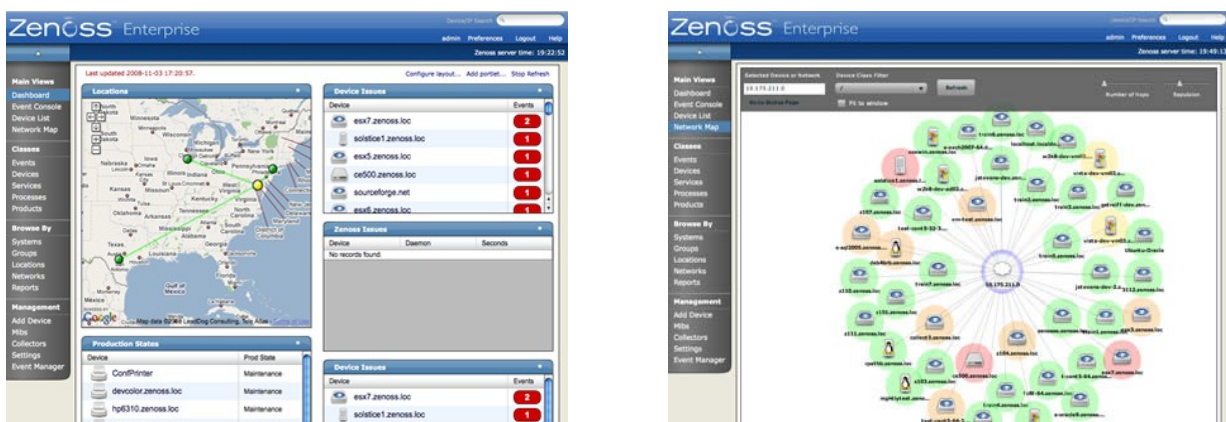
Zenoss Enterprise

DeviceIP Search

admin Preferences Logout Help

Zenoss server time: 19:22:52

Main Views
Dashboard
Event Console
Device List
Network Map

Classes
Events
Devices
Services
Processes
Products

Browse By
Systems
Groups
Locations
Networks
Reports

Management
Add Device
Mibs
Collectors
Settings
Event Manager

Last updated 2008-11-03 17:20:57.

Configure layout... Add portlet... Stop Refresh

Locations

Minnesota
Wisconsin
Michigan
Iowa
Nebraska
Illinois
Indiana
Ohio
Pennsylvania
Kansas
Missouri
Kentucky
Tennessee
Oklahoma
Arkansas
Texas
Mississippi
Alabama
Georgia
Louisiana
Gulf of Mexico
Mexico
Google
Map data ©2008 LeadDog Consulting, Tele Atlas - Terms of Use

Device Issues

| Device | Events |
|---|---|
| esx7.zenoss.loc | 2 |
| solstice1.zenoss.loc | 1 |
| esx5.zenoss.loc | 1 |
| ce500.zenoss.loc | 1 |
| sourceforge.net | 1 |
| esx6.zenoss.loc | 1 |

Zenoss Issues

| Device | Daemon | Seconds |
|---|---|---|
| No records found. | | |

Production States

| Device | Prod State |
|---|---|
| ConfPrinter | Maintenance |
| devcolor.zenoss.loc | Maintenance |
| hp6310.zenoss.loc | Maintenance |

Device Issues

| Device | Events |
|---|---|
| esx7.zenoss.loc | 2 |
| solstice1.zenoss.loc | 1 |

Zenoss Enterprise

DeviceIP Search

admin Preferences Logout Help

Zenoss server time: 18:49:13

Main Views
Dashboard
Event Console
Device List
Network Map

Classes
Events
Devices
Services
Processes
Products

Browse By
Systems
Groups
Locations
Networks
Reports

Management
Add Device
Mibs
Collectors
Settings
Event Manager

Selected Device or Network
10.175.211.0
Go to Status Page
Device Class Filter
/
Fit to window
Refresh
Number of Hops
Repulsion

10.175.211.0
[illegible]